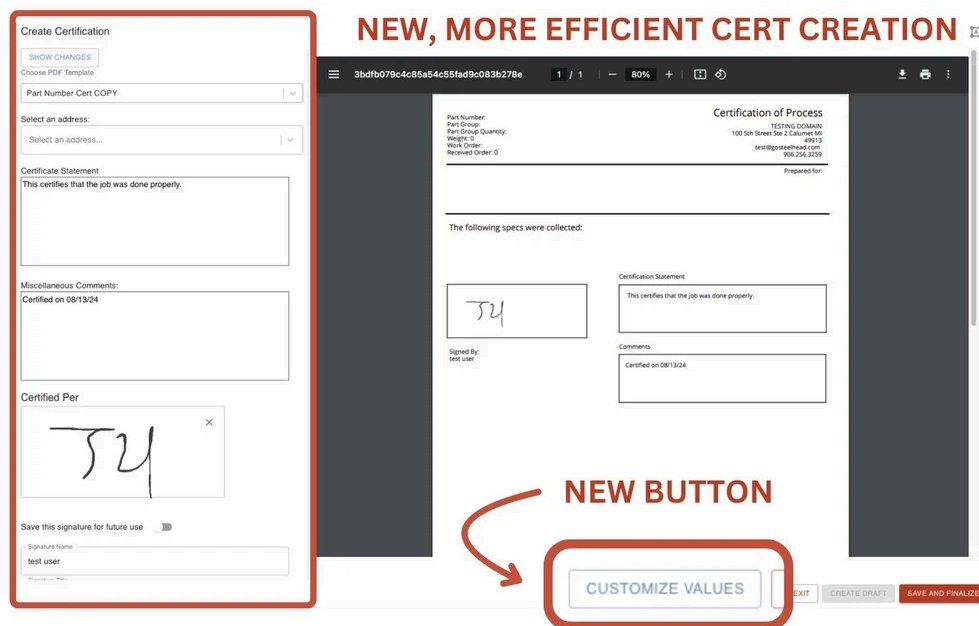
NEW, MORE EFFICIENT CERT CREATION

Create Certification

SHOW CHANGES

Choose PDF Template

Part Number Cert COPY

Select an address:

Select an address...

Certificate Statement

This certifies that the job was done properly.

Miscellaneous Comments:

Certified on 08/13/24

Certified Per

Save this signature for future use

Signature Name

test user

3bdfb079c4c85a54c55fad9c083b278e    1 / 1    80%

Part Number:
Part Group:
Part Group Quantity:
Weight: 0
Work Order:
Received Order: 0

Certification of Process

TESTING DOMAIN
100 5th Street Ste 2 Calumet MI
49913
test@gosteelhead.com
906.256.3259

Prepared for:

The following specs were collected:

Certification Statement

This certifies that the job was done properly.

Signed By:
test user

Comments

Certified on 08/13/24

NEW BUTTON

CUSTOMIZE VALUES

EXIT

CREATE DRAFT

SAVE AND FINALIZE